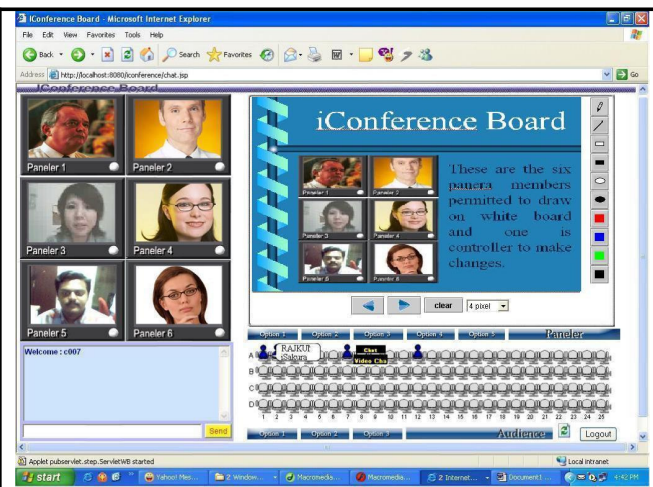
iConference Board - Microsoft Internet Explorer

File Edit View Favorites Tools Help

Back Search Favorites

Address http://localhost:8080/iconference/chat.jsp

Go

iConference Board

Paneler 1
Paneler 2
Paneler 3
Paneler 4
Paneler 5
Paneler 6

Welcome : c007

Send

iConference Board

Paneler 1
Paneler 2
Paneler 3
Paneler 4
Paneler 5
Paneler 6

These are the six panera members permitted to draw on white board and one is controller to make changes.

clear
4 pixel

Option 1 Option 2 Option 3 Option 4 Option 5 Paneler

RAJKUL
Sakura
Chat
Video Cha

A
B
C
D

1 2 3 4 5 6 7 8 9 10 11 12 13 14 15 16 17 18 19 20 21 22 23 24 25

Option 1 Option 2 Option 3 Audience

Logout

Applet pubservlet.step.ServletWB started

Local intranet

start
Yahoo! Mes...
2 Window...
Macromedia...
Macromedia...
2 Internet...
Document1 ...
4:42 PM